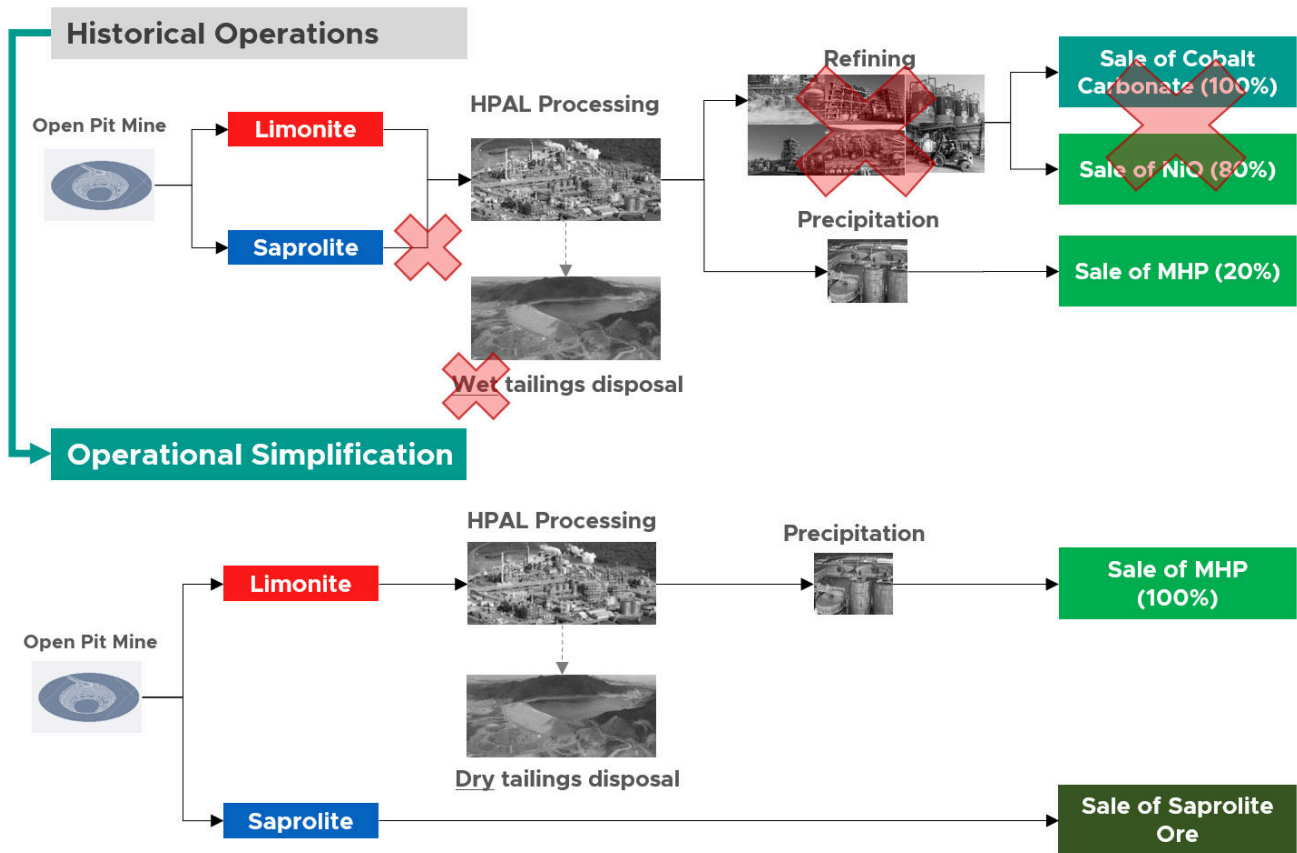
Historical Operations

Open Pit Mine

Limonite

Saprolite

HPAL Processing

Wet tailings disposal

Refining

Precipitation

Sale of Cobalt Carbonate (100%)

Sale of NiO (80%)

Sale of MHP (20%)

Operational Simplification

Open Pit Mine

Limonite

Saprolite

HPAL Processing

Dry tailings disposal

Precipitation

Sale of MHP (100%)

Sale of Saprolite Ore